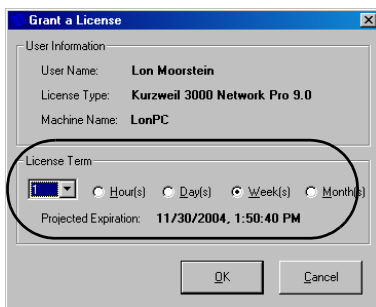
Grant a License

User Information

User Name: Lon Moorstein

License Type: Kurzweil 3000 Network Pro 9.0

Machine Name: LonPC

License Term

1 Hour(s) Day(s) Week(s) Month(s)

Projected Expiration: 11/30/2004, 1:50:40 PM

OK

Cancel